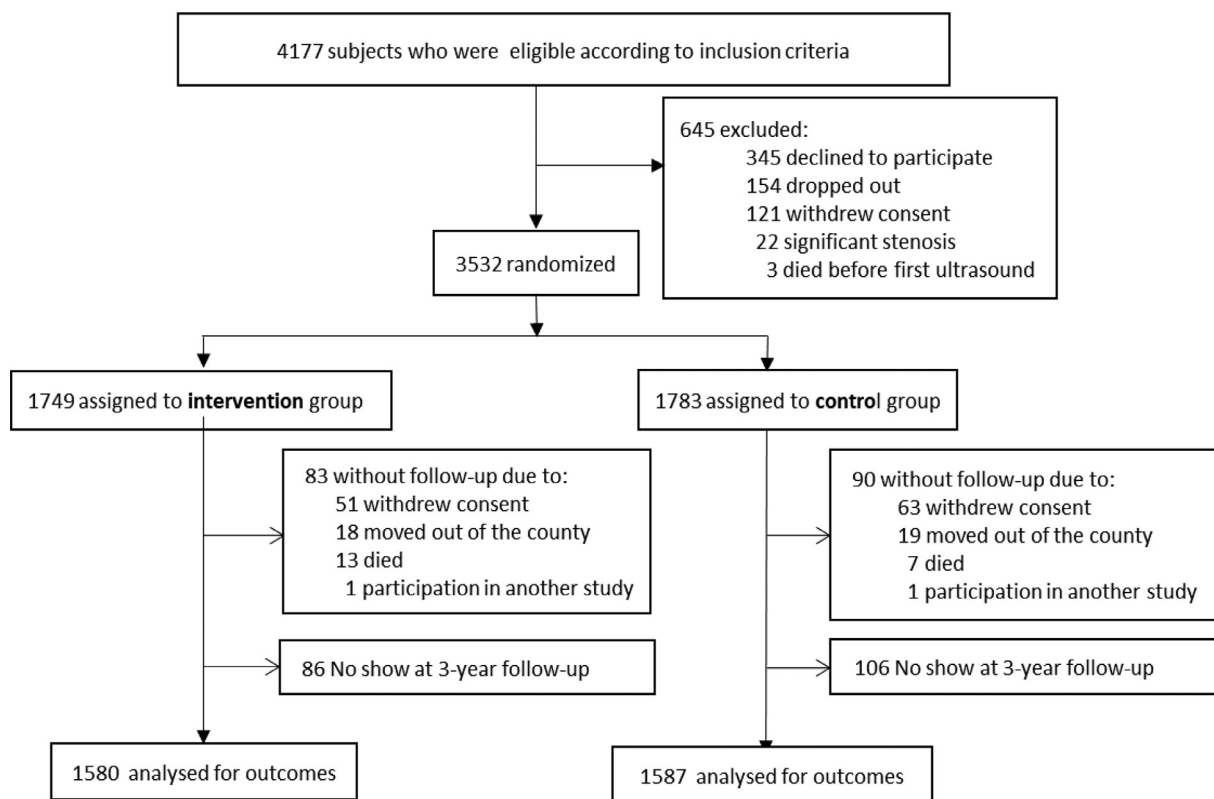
4177 subjects who were eligible according to inclusion criteria

645 excluded:
345 declined to participate
154 dropped out
121 withdrew consent
22 significant stenosis
3 died before first ultrasound

3532 randomized

1749 assigned to **intervention** group

1783 assigned to **contro**l group

83 without follow-up due to:
51 withdrew consent
18 moved out of the county
13 died
1 participation in another study

90 without follow-up due to:
63 withdrew consent
19 moved out of the county
7 died
1 participation in another study

86 No show at 3-year follow-up

106 No show at 3-year follow-up

1580 analysed for outcomes

1587 analysed for outcomes